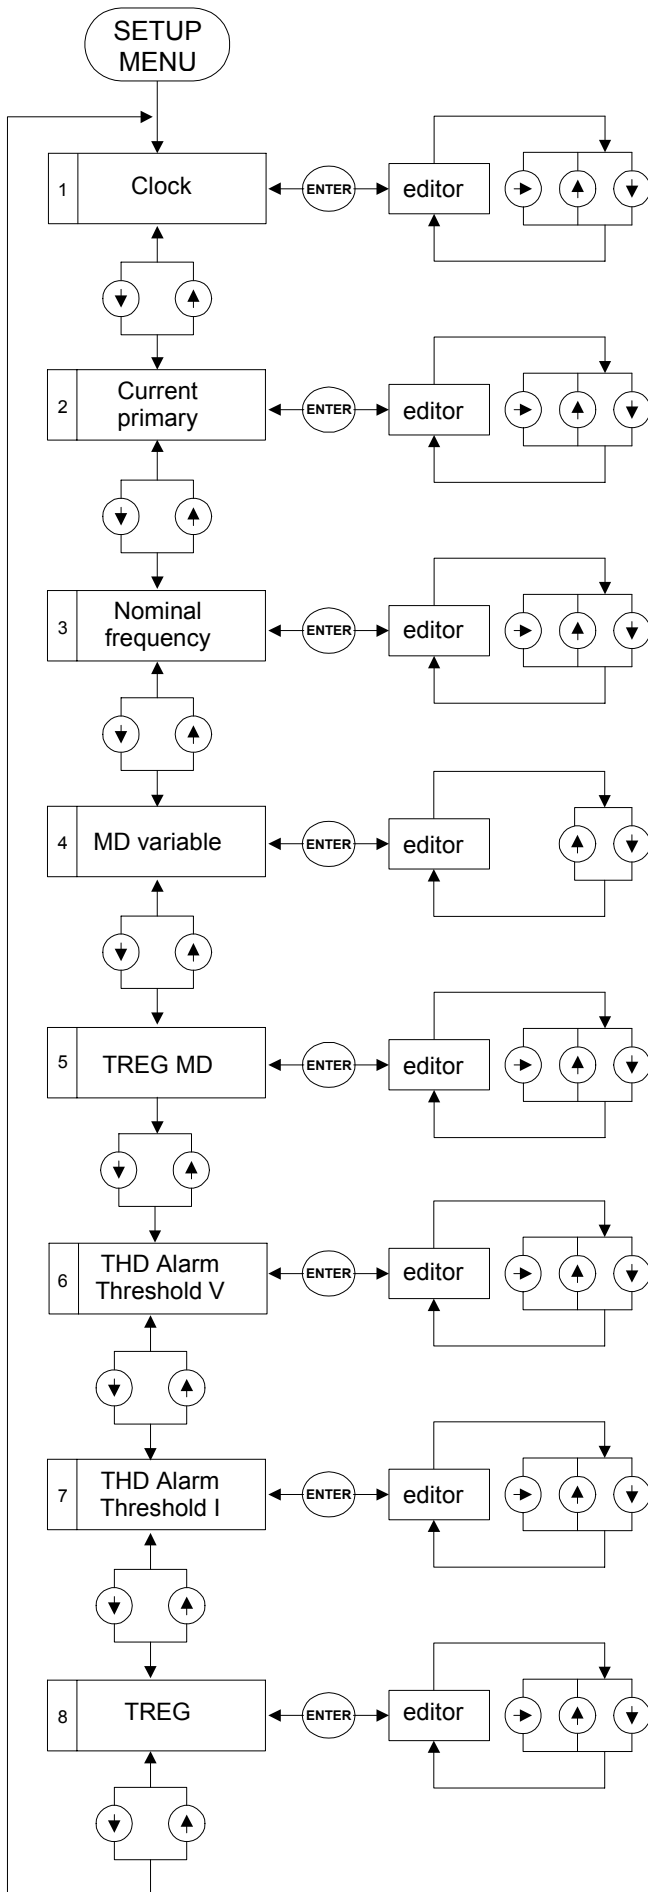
SETUP MENU

1 Clock
ENTER
editor

2 Current primary
ENTER
editor

3 Nominal frequency
ENTER
editor

4 MD variable
ENTER
editor

5 TREG MD
ENTER
editor

6 THD Alarm Threshold V
ENTER
editor

7 THD Alarm Threshold I
ENTER
editor

8 TREG
ENTER
editor